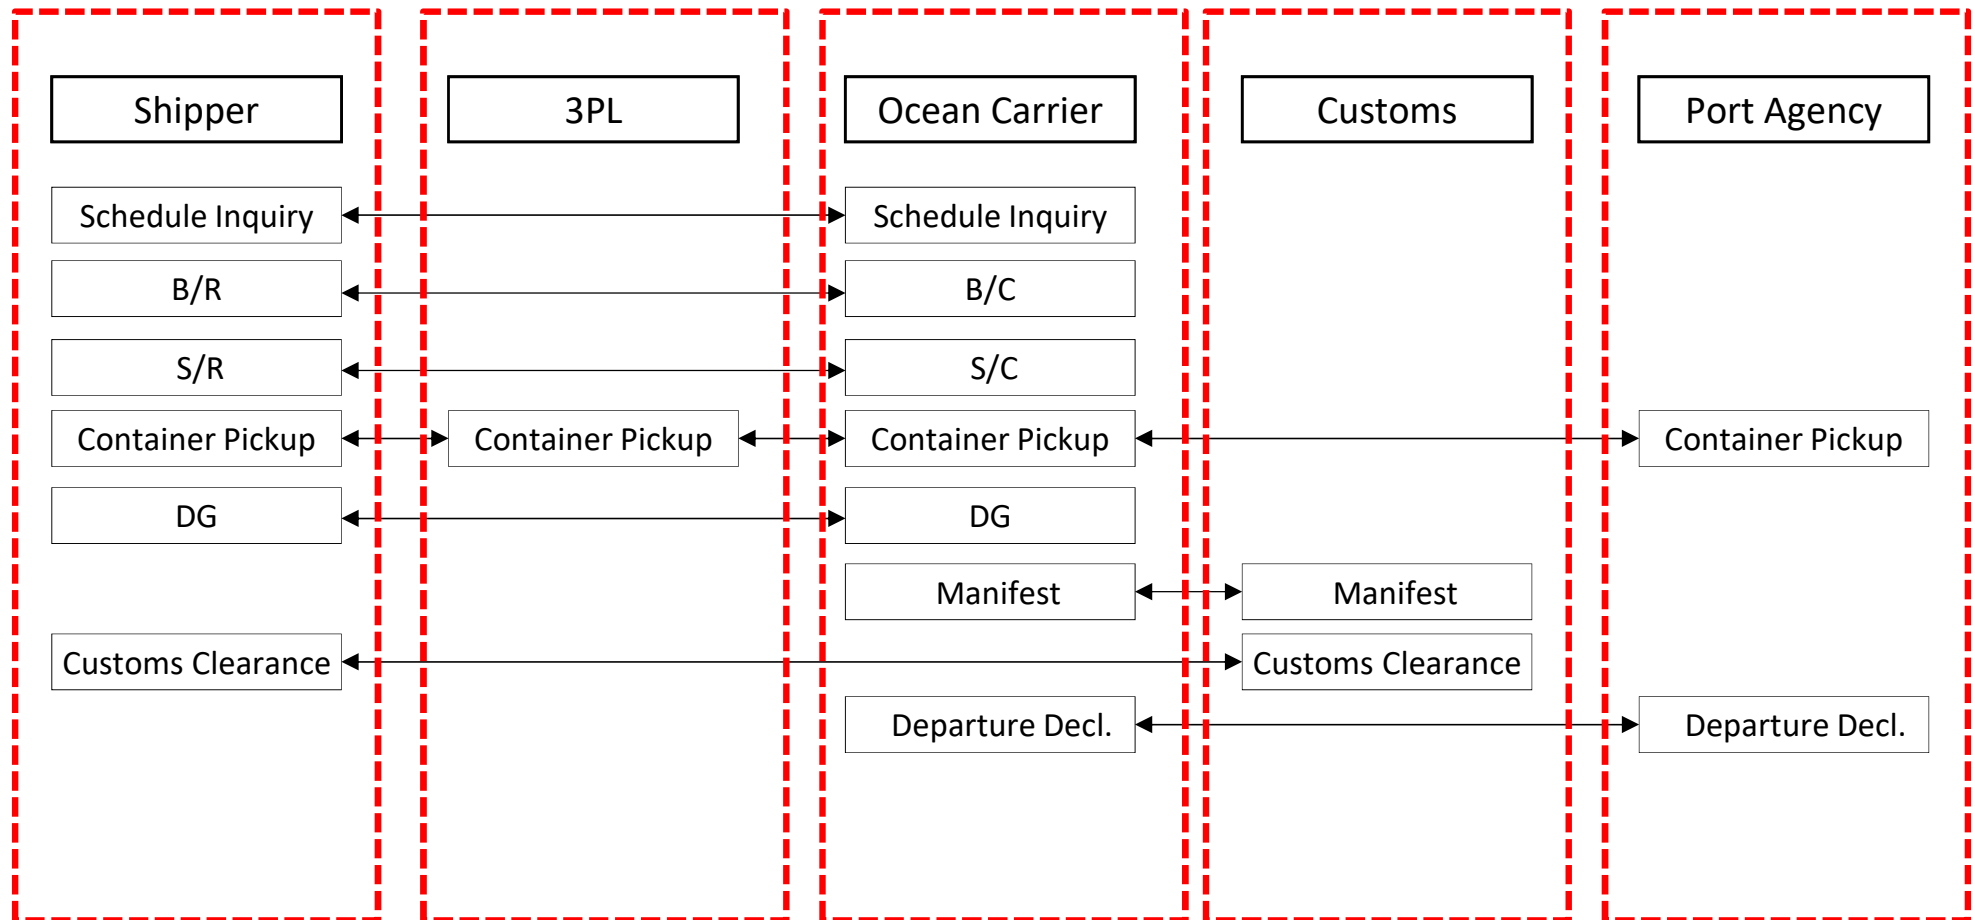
Shipper

Schedule Inquiry

B/R

S/R

Container Pickup

DG

Customs Clearance

3PL

Container Pickup

Ocean Carrier

Schedule Inquiry

B/C

S/C

Container Pickup

DG

Manifest

Departure Decl.

Customs

Manifest

Customs Clearance

Port Agency

Container Pickup

Departure Decl.